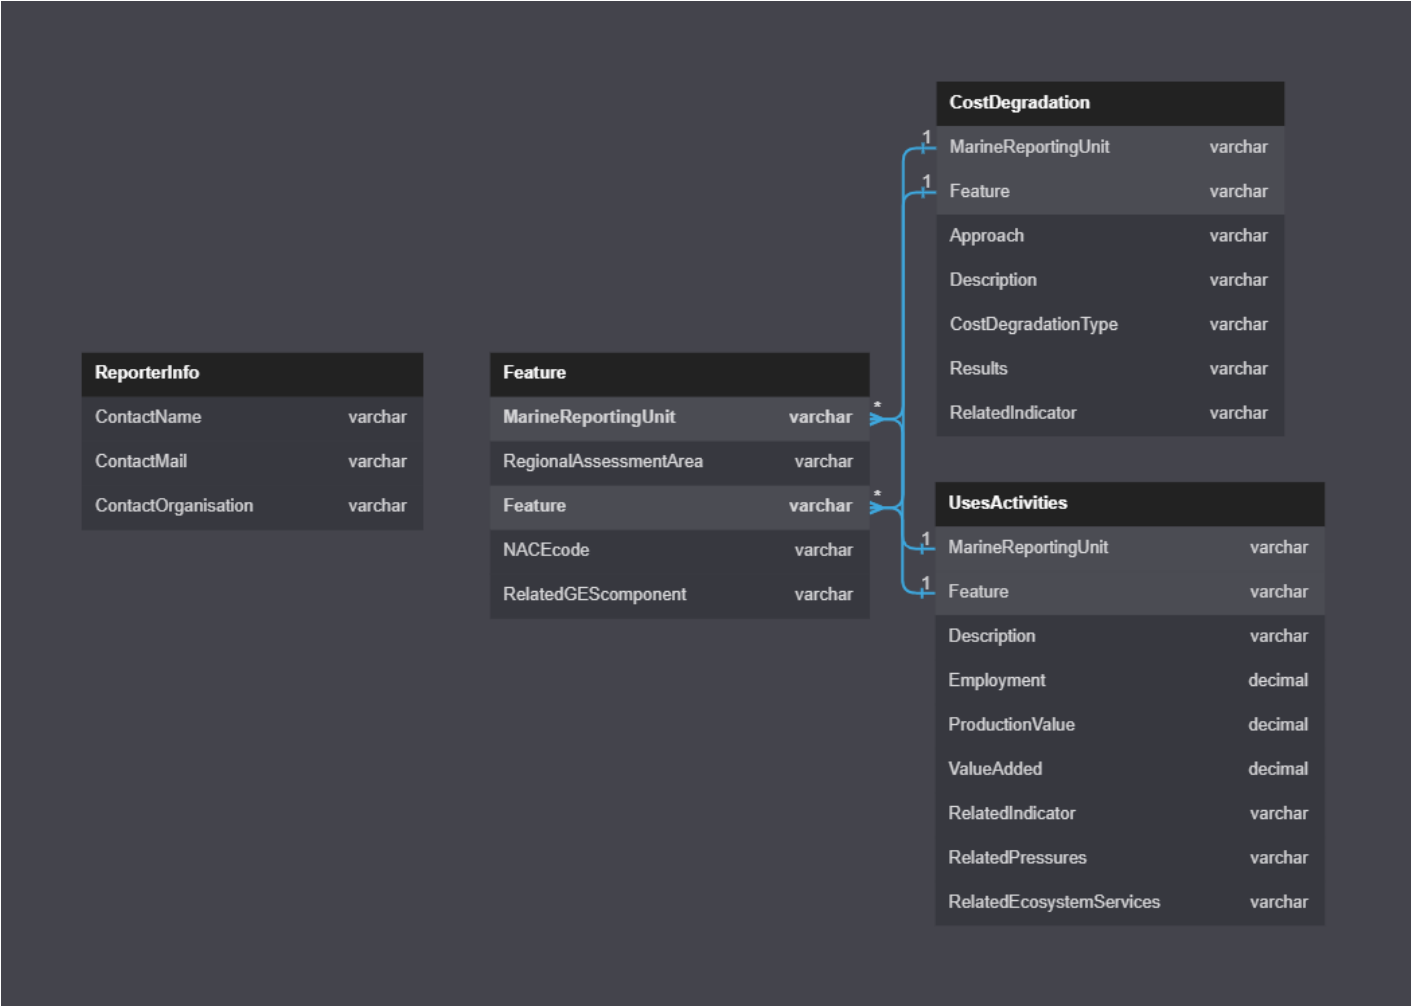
CostDegradation

| | |
|---|---|
| MarineReportingUnit | varchar |
| Feature | varchar |
| Approach | varchar |
| Description | varchar |
| CostDegradationType | varchar |
| Results | varchar |
| RelatedIndicator | varchar |

ReporterInfo

| | |
|---|---|
| ContactName | varchar |
| ContactMail | varchar |
| ContactOrganisation | varchar |

Feature

| | |
|---|---|
| MarineReportingUnit | varchar |
| RegionalAssessmentArea | varchar |
| Feature | varchar |
| NACEcode | varchar |
| RelatedGEScomponent | varchar |

1
1
*
*
1
1

UsesActivities

| | |
|---|---|
| MarineReportingUnit | varchar |
| Feature | varchar |
| Description | varchar |
| Employment | decimal |
| ProductionValue | decimal |
| ValueAdded | decimal |
| RelatedIndicator | varchar |
| RelatedPressures | varchar |
| RelatedEcosystemServices | varchar |